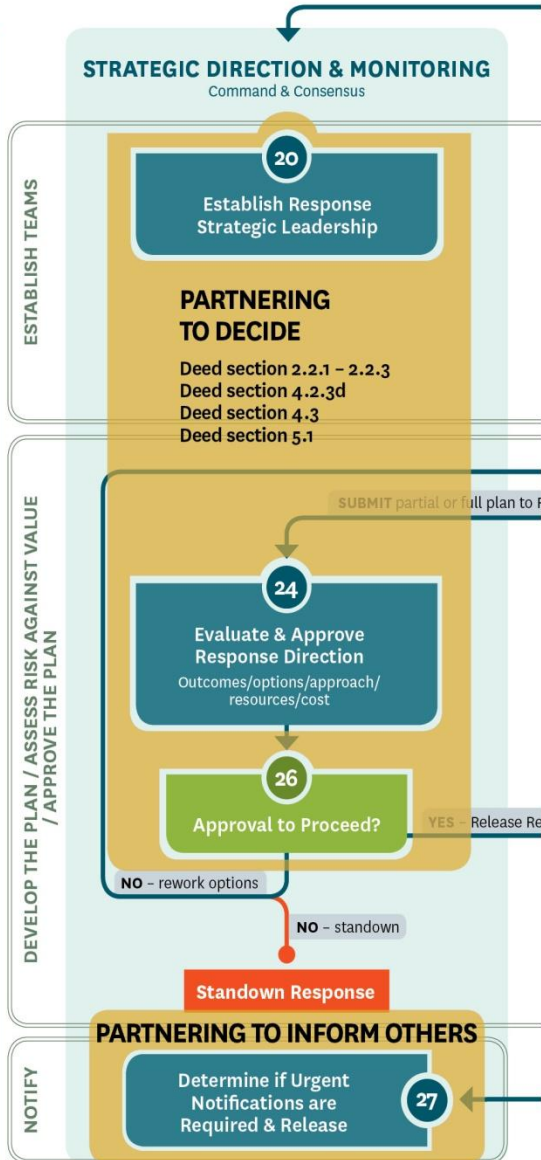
STRATEGIC DIRECTION & MONITORING
Command & Consensus

ESTABLISH TEAMS

20

Establish Response Strategic Leadership

PARTNERING TO DECIDE

Deed section 2.2.1 – 2.2.3
Deed section 4.2.3d
Deed section 4.3
Deed section 5.1

DEVELOP THE PLAN / ASSESS RISK AGAINST VALUE / APPROVE THE PLAN

SUBMIT partial or full plan to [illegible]

24

Evaluate & Approve Response Direction
Outcomes/options/approach/ resources/cost

26

Approval to Proceed?

YES – Release Re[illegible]

NO – rework options

NO – standown

Standown Response

PARTNERING TO INFORM OTHERS

NOTIFY

Determine if Urgent Notifications are Required & Release

27